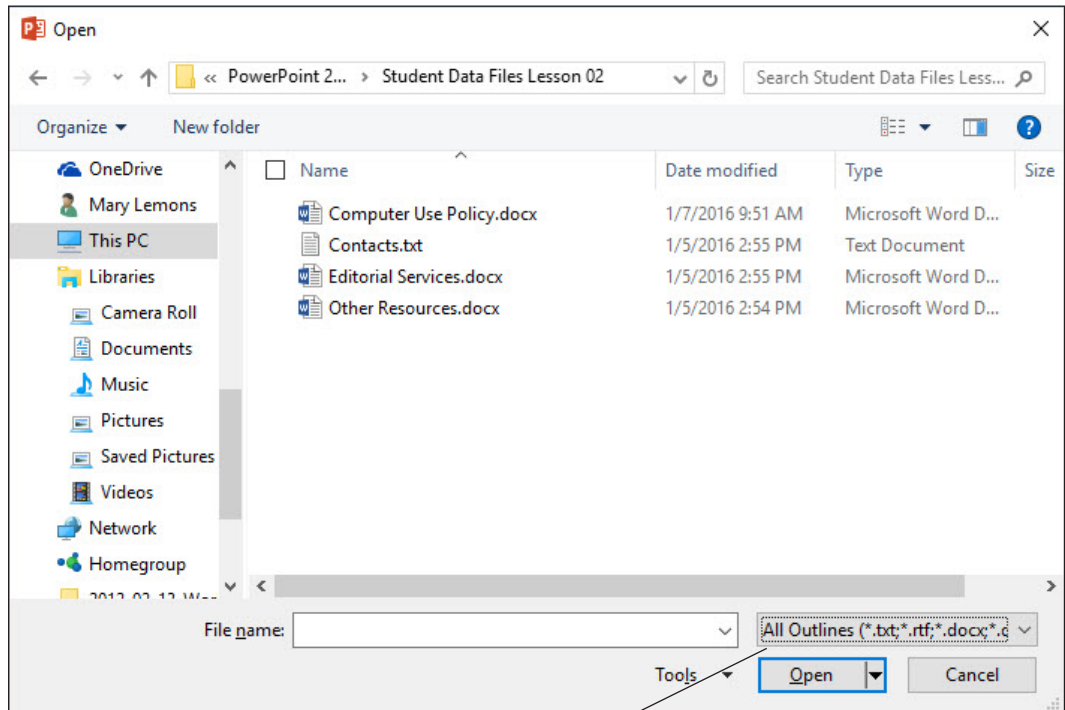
Open

« PowerPoint 2... › Student Data Files Lesson 02

Search Student Data Files Less...

Organize ▾ New folder

OneDrive
Mary Lemons
This PC
Libraries
Camera Roll
Documents
Music
Pictures
Saved Pictures
Videos
Network
Homegroup
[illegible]

| Name | Date modified | Type | Size |
|---|---|---|---|
| Computer Use Policy.docx | 1/7/2016 9:51 AM | Microsoft Word D... | |
| Contacts.txt | 1/5/2016 2:55 PM | Text Document | |
| Editorial Services.docx | 1/5/2016 2:55 PM | Microsoft Word D... | |
| Other Resources.docx | 1/5/2016 2:54 PM | Microsoft Word D... | |

File name:

All Outlines (*.txt;*.rtf;*.docx;*.d

Tools ▾ Open Cancel